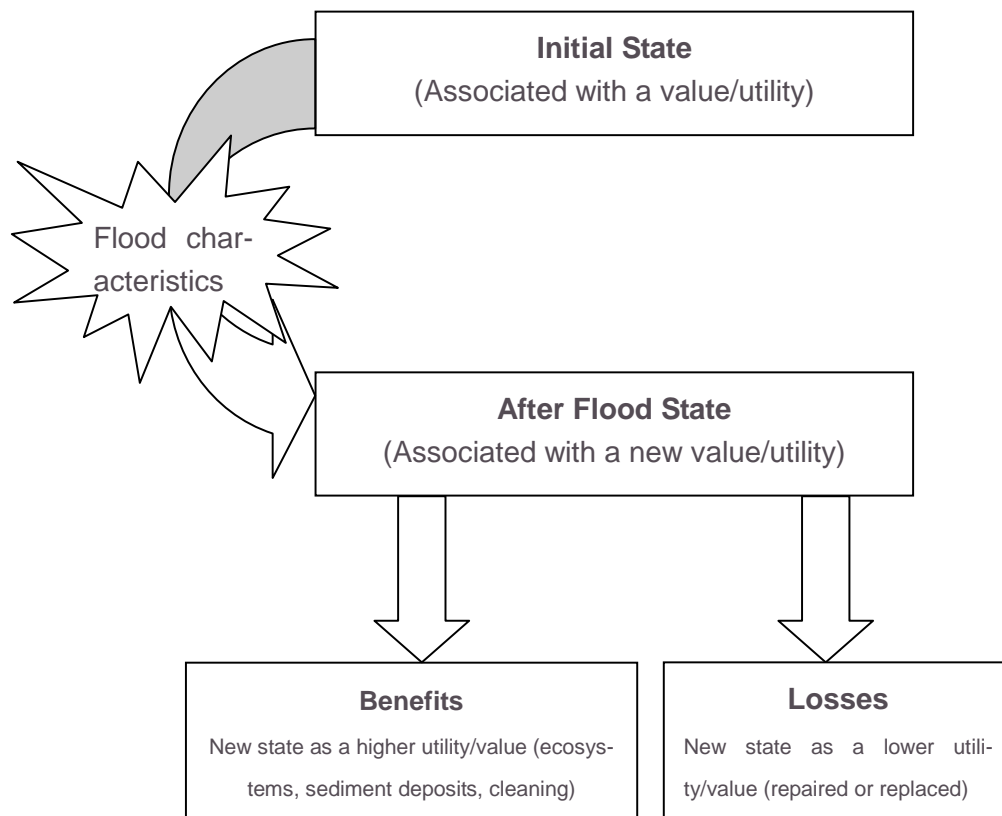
**Initial State**
(Associated with a value/utility)

Flood characteristics

**After Flood State**
(Associated with a new value/utility)

**Benefits**
New state as a higher utility/value (ecosystems, sediment deposits, cleaning)

**Losses**
New state as a lower utility/value (repaired or replaced)